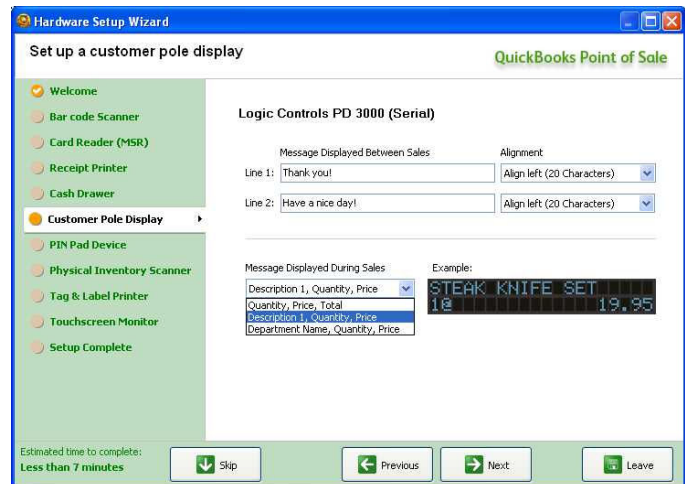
Hardware Setup Wizard

Set up a customer pole display

QuickBooks Point of Sale

Welcome
Bar code Scanner
Card Reader (MSR)
Receipt Printer
Cash Drawer
Customer Pole Display
PIN Pad Device
Physical Inventory Scanner
Tag & Label Printer
Touchscreen Monitor
Setup Complete

Logic Controls PD 3000 (Serial)

Message Displayed Between Sales

Alignment

Line 1: Thank you!

Align left (20 Characters)

Line 2: Have a nice day!

Align left (20 Characters)

Message Displayed During Sales

Description 1, Quantity, Price

Quantity, Price, Total
Description 1, Quantity, Price
Department Name, Quantity, Price

Example:

STEAK KNIFE SET
1@ 19.95

Estimated time to complete:
Less than 7 minutes

Skip

Previous

Next

Leave